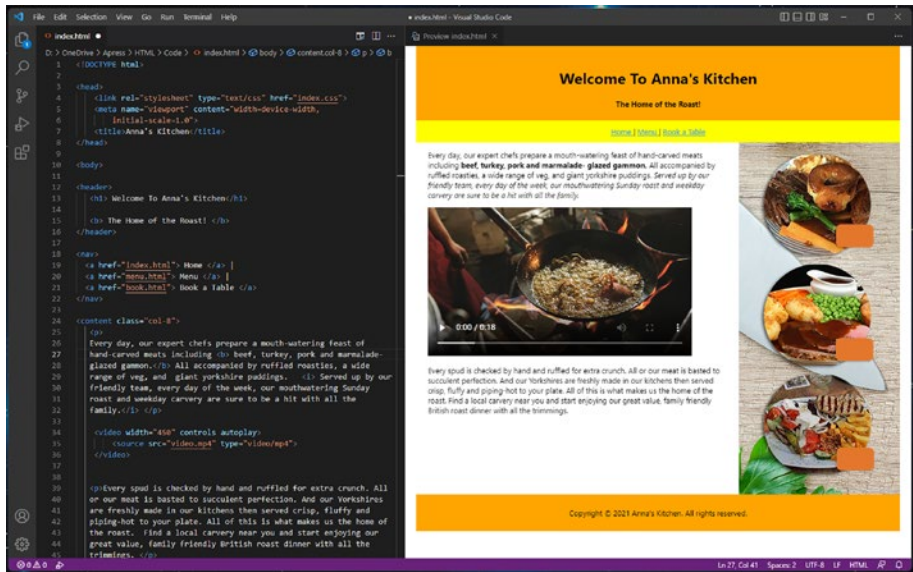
File Edit Selection View Go Run Terminal Help

● index.html - Visual Studio Code

index.html ●

Preview index.html ×

D: > OneDrive > Apress > HTML > Code > index.html > body > content.col-8 > p > b

1 <!DOCTYPE html>
2
3 <head>
4 <link rel="stylesheet" type="text/css" href="index.css">
5 <meta name="viewport" content="width=device-width,
6 initial-scale=1.0">
7 <title>Anna's Kitchen</title>
8 </head>
9
10 <body>
11
12 <header>
13 <h1> Welcome To Anna's Kitchen</h1>
14
15 <b> The Home of the Roast! </b>
16 </header>
17
18 <nav>
19 <a href="index.html"> Home </a> |
20 <a href="menu.html"> Menu </a> |
21 <a href="book.html"> Book a Table </a>
22 </nav>
23
24 <content class="col-8">
25 <p>
26 Every day, our expert chefs prepare a mouth-watering feast of
27 hand-carved meats including <b> beef, turkey, pork and marmalade-
28 glazed gammon.</b> All accompanied by ruffled roasties, a wide
29 range of veg, and giant yorkshire puddings. <i> Served up by our
30 friendly team, every day of the week, our mouthwatering Sunday
31 roast and weekday carvery are sure to be a hit with all the
32 family.</i> </p>
33
34 <video width="450" controls autoplay>
35 <source src="video.mp4" type="video/mp4">
36 </video>
37
38
39 <p>Every spud is checked by hand and ruffled for extra crunch. All
40 or our meat is basted to succulent perfection. And our Yorkshires
41 are freshly made in our kitchens then served crisp, fluffy and
42 piping-hot to your plate. All of this is what makes us the home of
43 the roast. Find a local carvery near you and start enjoying our
44 great value, family friendly British roast dinner with all the
45 trimmings. </p>

Welcome To Anna's Kitchen

The Home of the Roast!

Home | Menu | Book a Table

Every day, our expert chefs prepare a mouth-watering feast of hand-carved meats including **beef, turkey, pork and marmalade- glazed gammon.** All accompanied by ruffled roasties, a wide range of veg, and giant yorkshire puddings. *Served up by our friendly team, every day of the week, our mouthwatering Sunday roast and weekday carvery are sure to be a hit with all the family.*

0:00 / 0:38

Every spud is checked by hand and ruffled for extra crunch. All or our meat is basted to succulent perfection. And our Yorkshires are freshly made in our kitchens then served crisp, fluffy and piping-hot to your plate. All of this is what makes us the home of the roast. Find a local carvery near you and start enjoying our great value, family friendly British roast dinner with all the trimmings.

Copyright © 2021 Anna's Kitchen. All rights reserved.

⊗0 ⚠0

Ln 27, Col 41 Spaces: 2 UTF-8 LF HTML